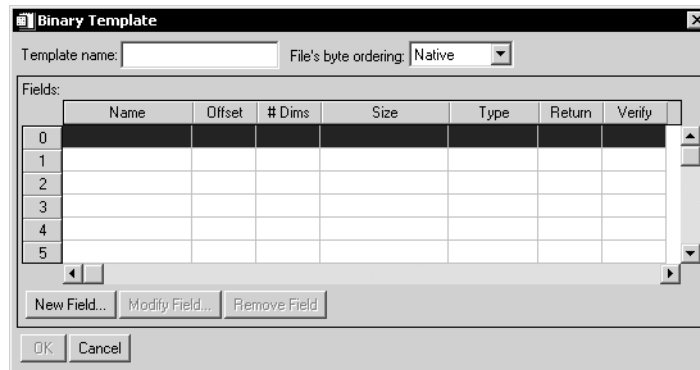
Binary Template

Template name:

File's byte ordering: Native

Fields:

| | Name | Offset | # Dims | Size | Type | Return | Verify |
|---|---|---|---|---|---|---|---|
| 0 | | | | | | | |
| 1 | | | | | | | |
| 2 | | | | | | | |
| 3 | | | | | | | |
| 4 | | | | | | | |
| 5 | | | | | | | |

New Field... Modify Field... Remove Field

OK Cancel